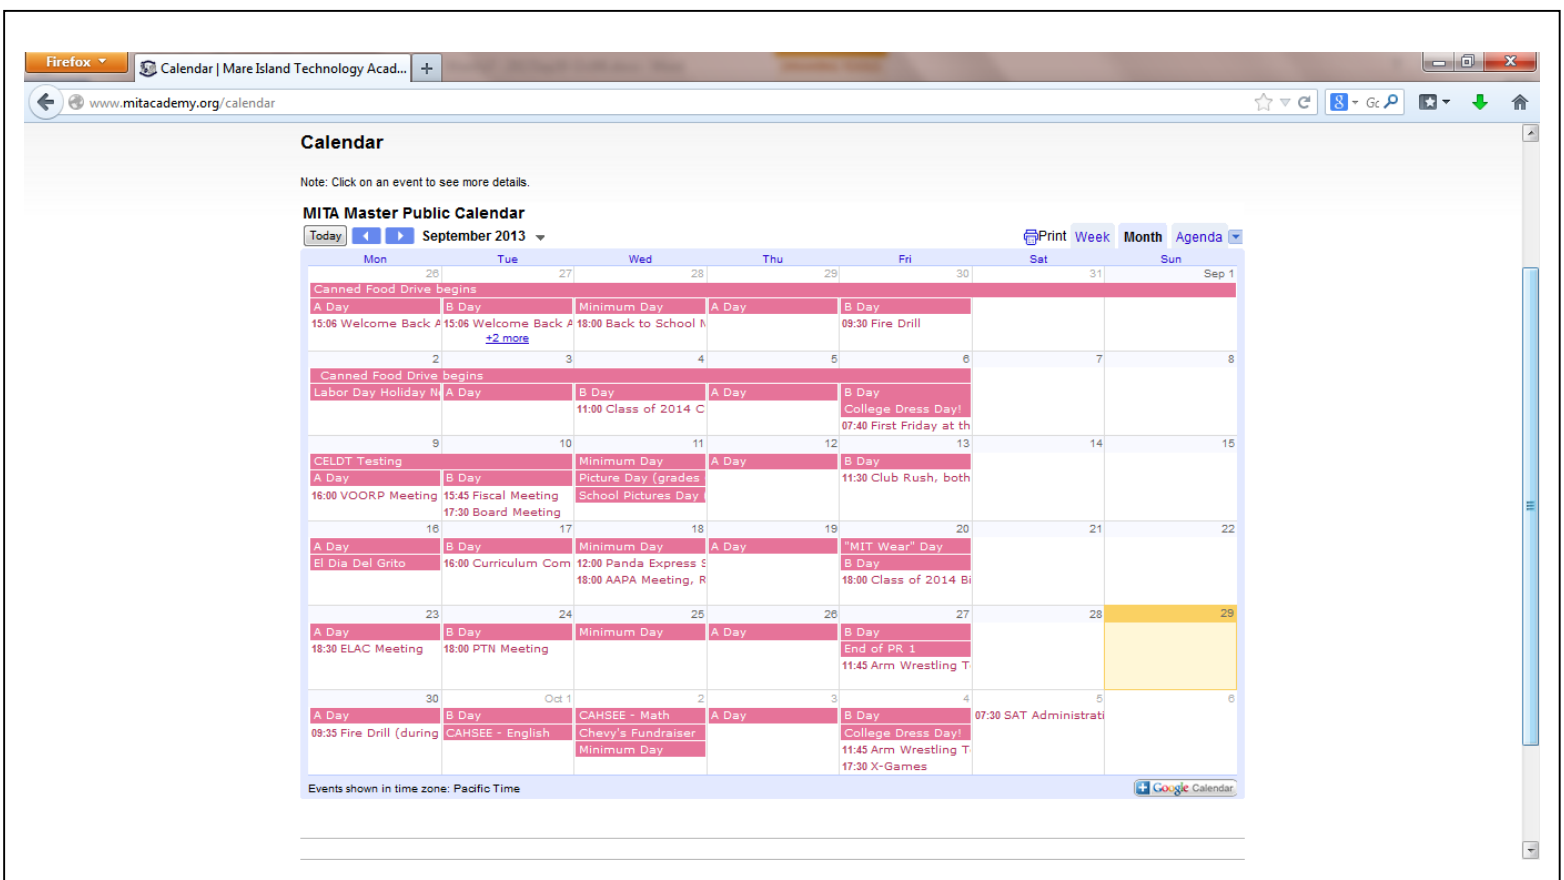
Firefox

Calendar | Mare Island Technology Acad...

www.mitacademy.org/calendar

Calendar

Note: Click on an event to see more details.

MITA Master Public Calendar

Today September 2013

Print Week Month Agenda

| Mon | Tue | Wed | Thu | Fri | Sat | Sun |
|---|---|---|---|---|---|---|
| 26 Canned Food Drive begins A Day 15:06 Welcome Back A | 27 B Day 15:06 Welcome Back A +2 more | 28 Minimum Day 18:00 Back to School N | 29 A Day | 30 B Day 09:30 Fire Drill | 31 | Sep 1 |
| 2 Canned Food Drive begins Labor Day Holiday N | 3 A Day | 4 B Day 11:00 Class of 2014 C | 5 A Day | 6 B Day College Dress Day! 07:40 First Friday at th | 7 | 8 |
| 9 CELDT Testing A Day 16:00 VOORP Meeting | 10 B Day 15:45 Fiscal Meeting 17:30 Board Meeting | 11 Minimum Day Picture Day (grades School Pictures Day | 12 A Day | 13 B Day 11:30 Club Rush, both | 14 | 15 |
| 16 A Day El Dia Del Grito | 17 B Day 16:00 Curriculum Com | 18 Minimum Day 12:00 Panda Express S 18:00 AAPA Meeting, R | 19 A Day | 20 "MIT Wear" Day B Day 18:00 Class of 2014 Bi | 21 | 22 |
| 23 A Day 18:30 ELAC Meeting | 24 B Day 18:00 PTN Meeting | 25 Minimum Day | 26 A Day | 27 B Day End of PR 1 11:45 Arm Wrestling T | 28 | 29 |
| 30 A Day 09:35 Fire Drill (during | Oct 1 B Day CAHSEE - English | 2 CAHSEE - Math Chevy's Fundraiser Minimum Day | 3 A Day | 4 B Day College Dress Day! 11:45 Arm Wrestling T 17:30 X-Games | 5 07:30 SAT Administrati | 6 |

Events shown in time zone: Pacific Time

Google Calendar